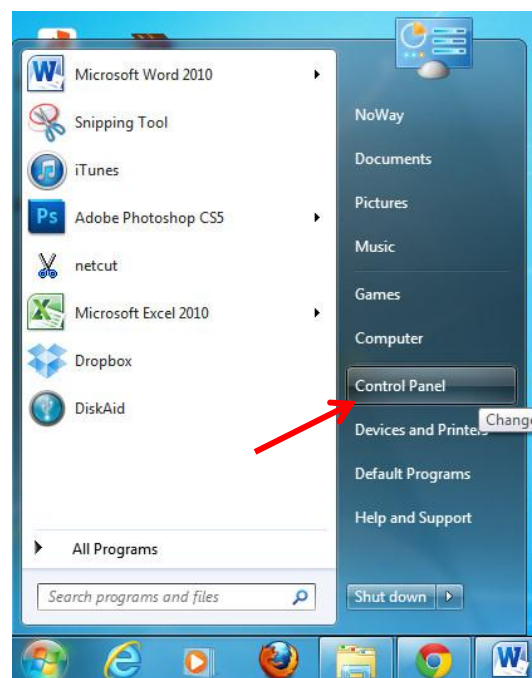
Microsoft Word 2010
Snipping Tool
iTunes
Adobe Photoshop CS5
netcut
Microsoft Excel 2010
Dropbox
DiskAid

All Programs

Search programs and files

NoWay
Documents
Pictures
Music
Games
Computer
Control Panel
Devices and Printers
Default Programs
Help and Support

Shut down

Change